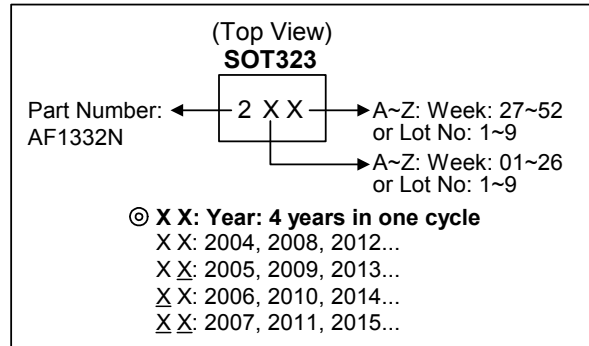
(Top View)
**SOT323**

Part Number: AF1332N

2 X X

A~Z: Week: 27~52 or Lot No: 1~9

A~Z: Week: 01~26 or Lot No: 1~9

◎ **X X: Year: 4 years in one cycle**
X X: 2004, 2008, 2012...
X <u>X</u>: 2005, 2009, 2013...
<u>X</u> X: 2006, 2010, 2014...
<u>X</u> <u>X</u>: 2007, 2011, 2015...